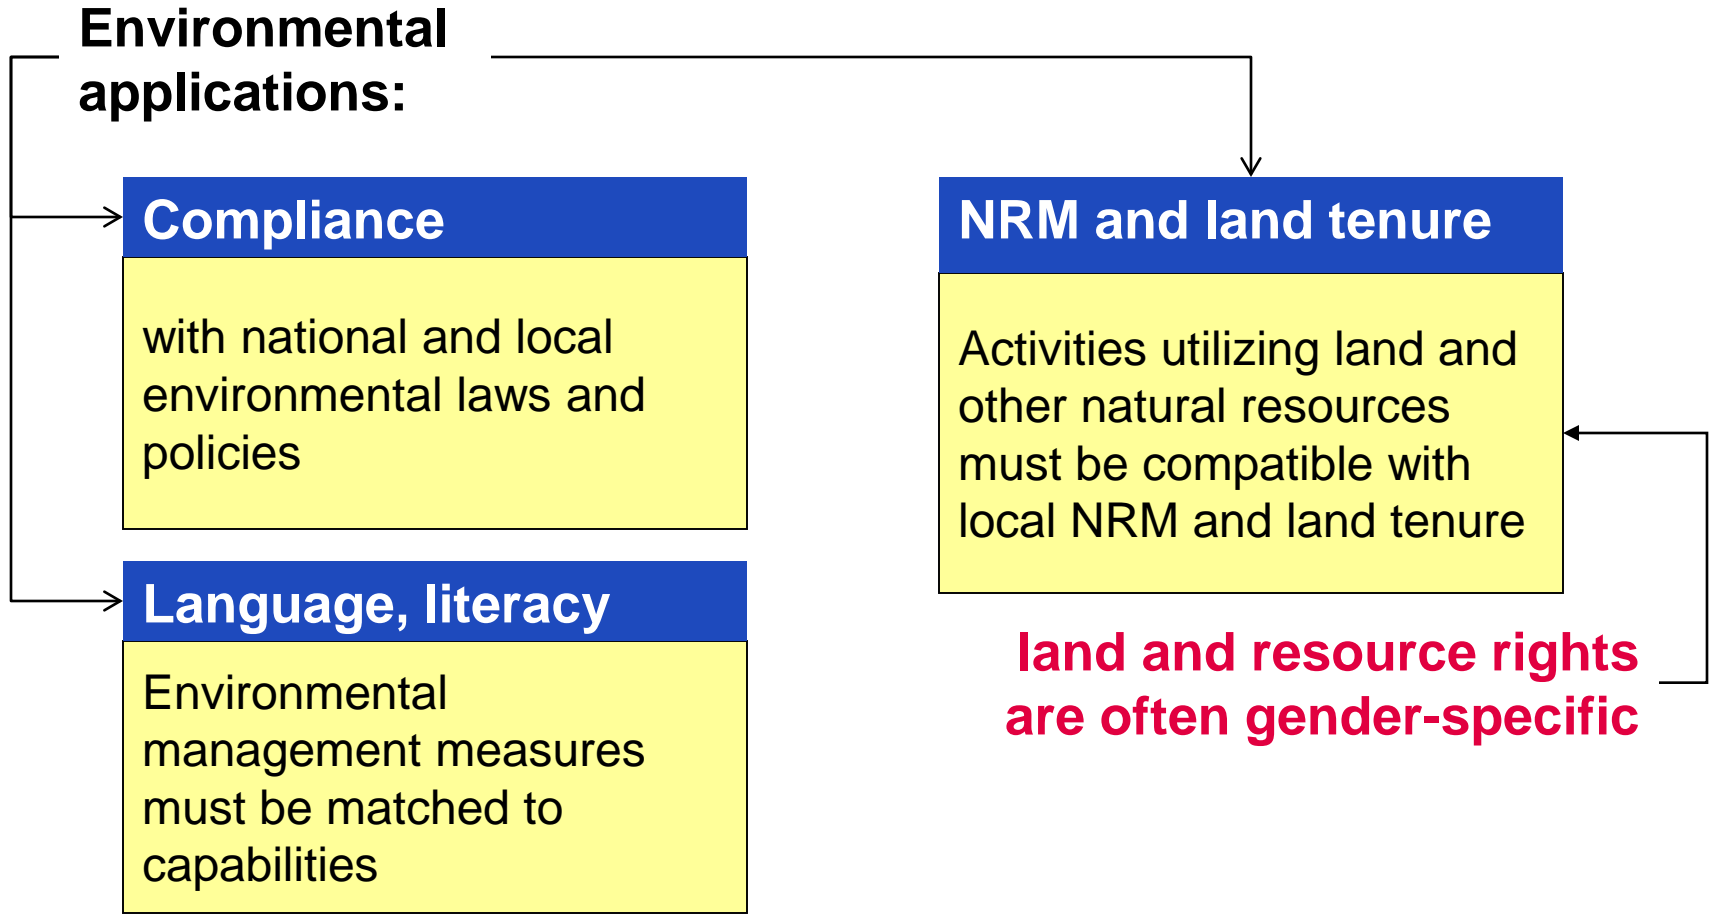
Environmental applications:

Compliance

with national and local environmental laws and policies

Language, literacy

Environmental management measures must be matched to capabilities

NRM and land tenure

Activities utilizing land and other natural resources must be compatible with local NRM and land tenure

land and resource rights are often gender-specific